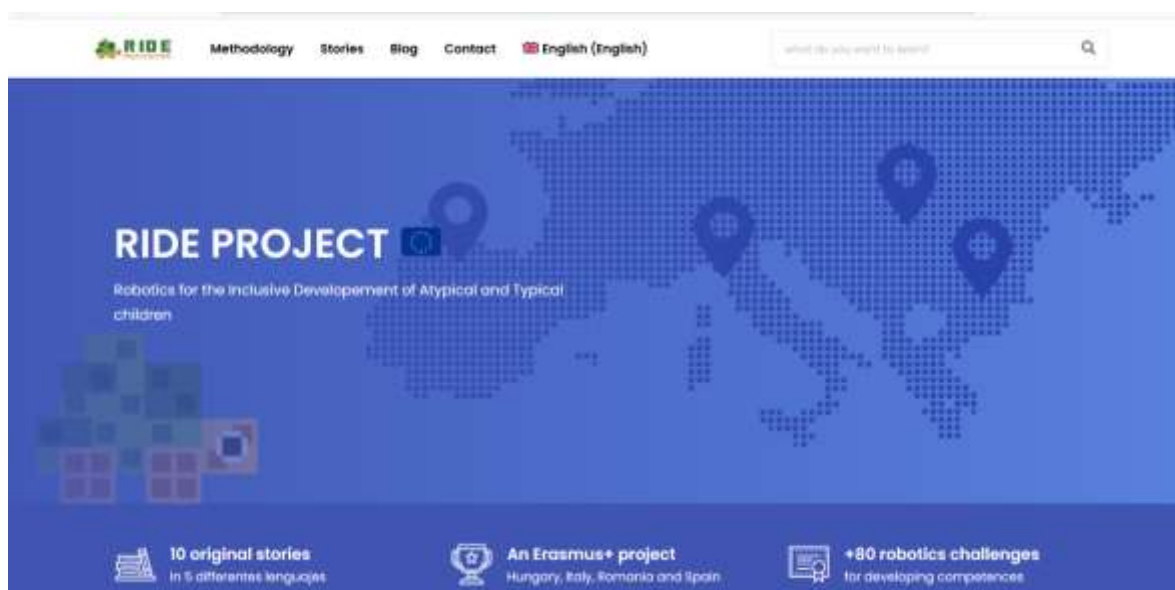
RIDE

Methodology Stories Blog Contact English (English)

what do you want to search

RIDE PROJECT

Robotics for the Inclusive Developement of Atypical and Typical children

10 original stories
In 5 differentes lenguajes

An Erasmus+ project
Hungary, Italy, Romania and Spain

+80 robotics challenges
for developing competences